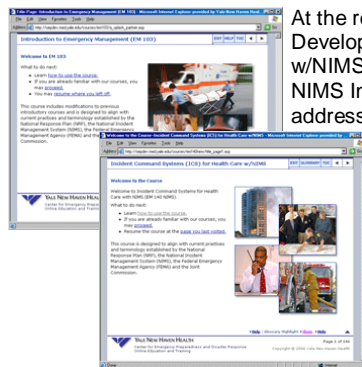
At the r
Develop
w/NIMS
NIMS In
address

Title Page: Introduction to Emergency Management (EM 103) - Microsoft Internet Explorer provided by Yale New Haven Heal...

File Edit View Favorites Tools Help

Introduction to Emergency Management (EM 103)

EXIT

Welcome to EM 103

What to do next:

Learn how to use this course.

If you are already familiar with our courses, you may proceed.

You may resume where you left off.

This course includes modifications to previous introductory courses and is designed to align with current practices and terminology established by the National Response Plan (NRP), the National Incident Management System (NIMS), the Federal Emergency Management Agency (FEMA) and the Joint Commission.

YALE NEW HAVEN HEALTH

Center for Emergency Preparedness and Disaster Response Online Education and Training

Welcome to the Course: Incident Command Systems (ICS) for Health Care w/NIMS - Microsoft Internet Explorer provided by ...

File Edit View Favorites Tools Help

Incident Command Systems (ICS) for Health Care w/NIMS

EXIT GLOSSARY TOC

Welcome to the Course

Welcome to Incident Command Systems for Health Care with NIMS (EM 140 NIMS).

What to do next:

Learn how to use this course.

If you are already familiar with our courses, you may proceed.

Resume the course at the page you last visited.

This course is designed to align with current practices and terminology established by the National Response Plan (NRP), the National Incident Management System (NIMS), the Federal Emergency Management Agency (FEMA) and the Joint Commission.

Help | Glossary Multiple | Home | TOC

YALE NEW HAVEN HEALTH

Center for Emergency Preparedness and Disaster Response Online Education and Training

Page 1 of 140

Done

Internet